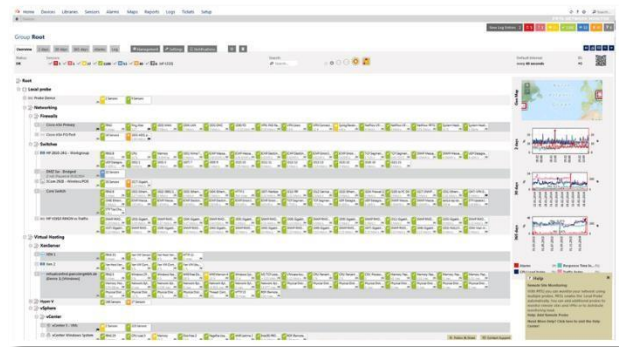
Home Devices Libraries Sensors Alarms Maps Reports Logs Tickets Setup

Group Root

Overview 2 days 30 days 365 days Alarms Log Management Settings Notifications

Status

Root
Local probe
Probe Device
Networking
Firewalls
Switches
Virtual Hosting
XenServer
Hyper-V
vSphere
vCenter

Help
Remote Site Monitoring

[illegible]